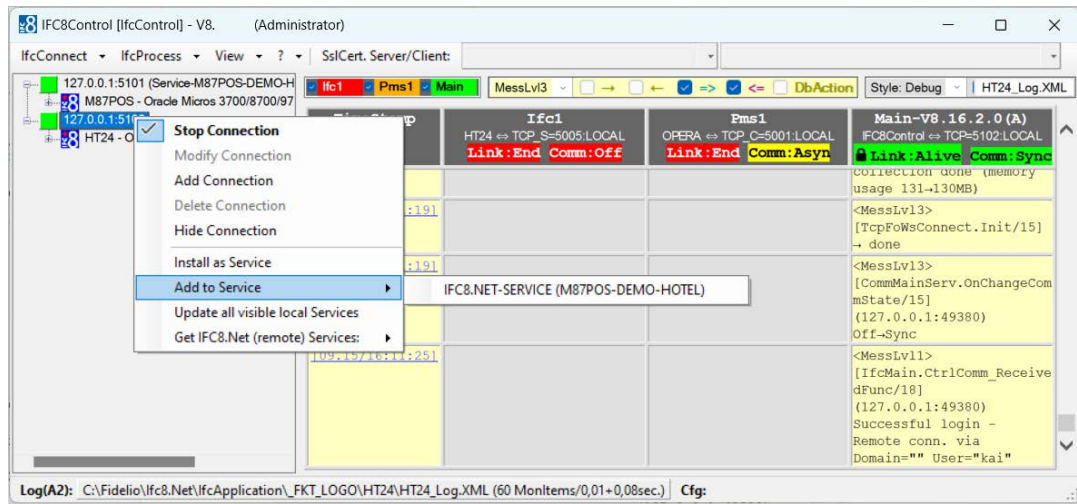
IFC8Control [IfcControl] - V8. (Administrator)

IfcConnect ▾ IfcProcess ▾ View ▾ ? ▾ SslCert. Server/Client:

127.0.0.1:5101 (Service-M87POS-DEMO-H
M87POS - Oracle Micros 3700/8700/97
127.0.0.1:510
HT24 - O

Ifc1 Pms1 Main MessLvl3 → ← => <= DbAction Style: Debug HT24_Log.XML

Stop Connection
Modify Connection
Add Connection
Delete Connection
Hide Connection
Install as Service
Add to Service
Update all visible local Services
Get IFC8.Net (remote) Services:

IFC8.NET-SERVICE (M87POS-DEMO-HOTEL)

| TimeStamp | Ifc1 HT24 ⇔ TCP_S=5005:LOCAL Link:End Comm:Off | Pms1 OPERA ⇔ TCP_C=5001:LOCAL Link:End Comm:Asyn | Main-V8.16.2.0(A) IFC8Control ⇔ TCP=5102:LOCAL Link:Alive Comm:Sync |
|---|---|---|---|
| | | | collection done (memory usage 131→130MB) |
| :19] | | | <MessLvl3> [TcpFoWsConnect.Init/15] → done |
| :19] | | | <MessLvl3> [CommMainServ.OnChangeCommState/15] (127.0.0.1:49380) Off→Sync |
| 09.15/16:11:25] | | | <MessLvl1> [IfcMain.CtrlComm_ReceivedFunc/18] (127.0.0.1:49380) Successful login - Remote conn. via Domain="" User="kai" |

Log(A2): C:\Fidelio\Ifc8.Net\IfcApplication\_FKT_LOGO\HT24\HT24_Log.XML (60 MonItems/0,01+0,08sec.) Cfg: